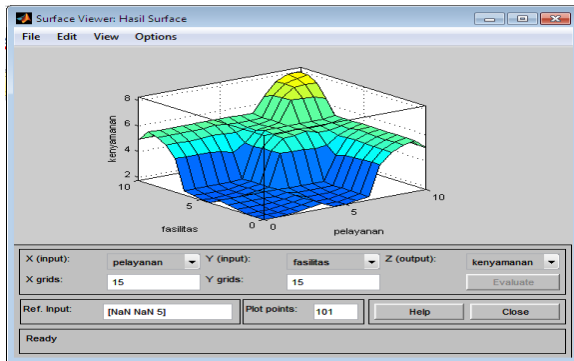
Surface Viewer: Hasil Surface

File Edit View Options

8
6
4
2
kenyamanan
10
5
0
fasilitas
0
5
10
pelayanan

X (input): pelayanan
Y (input): fasilitas
Z (output): kenyamanan
X grids: 15
Y grids: 15
Evaluate

Ref. Input: [NaN NaN 5]
Plot points: 101
Help
Close

Ready